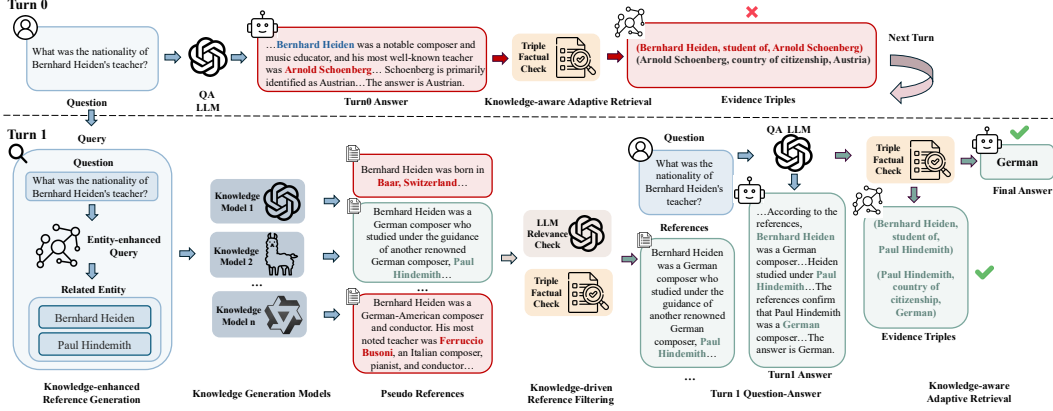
Turn 0

What was the nationality of Bernhard Heiden's teacher?

Question

QA LLM

…Bernhard Heiden was a notable composer and music educator, and his most well-known teacher was Arnold Schoenberg… Schoenberg is primarily identified as Austrian…The answer is Austrian.

Turn0 Answer

Triple Factual Check

Knowledge-aware Adaptive Retrieval

(Bernhard Heiden, student of, Arnold Schoenberg)
(Arnold Schoenberg, country of citizenship, Austria)

Evidence Triples

Next Turn

Turn 1

Query

Question

What was the nationality of Bernhard Heiden's teacher?

Entity-enhanced Query

Related Entity

Bernhard Heiden

Paul Hindemith

Knowledge-enhanced Reference Generation

Knowledge Model 1

Knowledge Model 2

…

Knowledge Model n

Knowledge Generation Models

Bernhard Heiden was born in Baar, Switzerland…

Bernhard Heiden was a German composer who studied under the guidance of another renowned German composer, Paul Hindemith…

…

Bernhard Heiden was a German-American composer and conductor. His most noted teacher was Ferruccio Busoni, an Italian composer, pianist, and conductor…

Pseudo References

LLM Relevance Check

Triple Factual Check

Knowledge-driven Reference Filtering

Question

What was the nationality of Bernhard Heiden's teacher?

References

Bernhard Heiden was a German composer who studied under the guidance of another renowned German composer, Paul Hindemith…

…

QA LLM

…According to the references, Bernhard Heiden was a German composer…Heiden studied under Paul Hindemith…The references confirm that Paul Hindemith was a German composer…The answer is German.

Turn1 Answer

Turn 1 Question-Answer

Triple Factual Check

German

Final Answer

(Bernhard Heiden, student of, Paul Hindemith)

(Paul Hindemith, country of citizenship, German)

Evidence Triples

Knowledge-aware Adaptive Retrieval